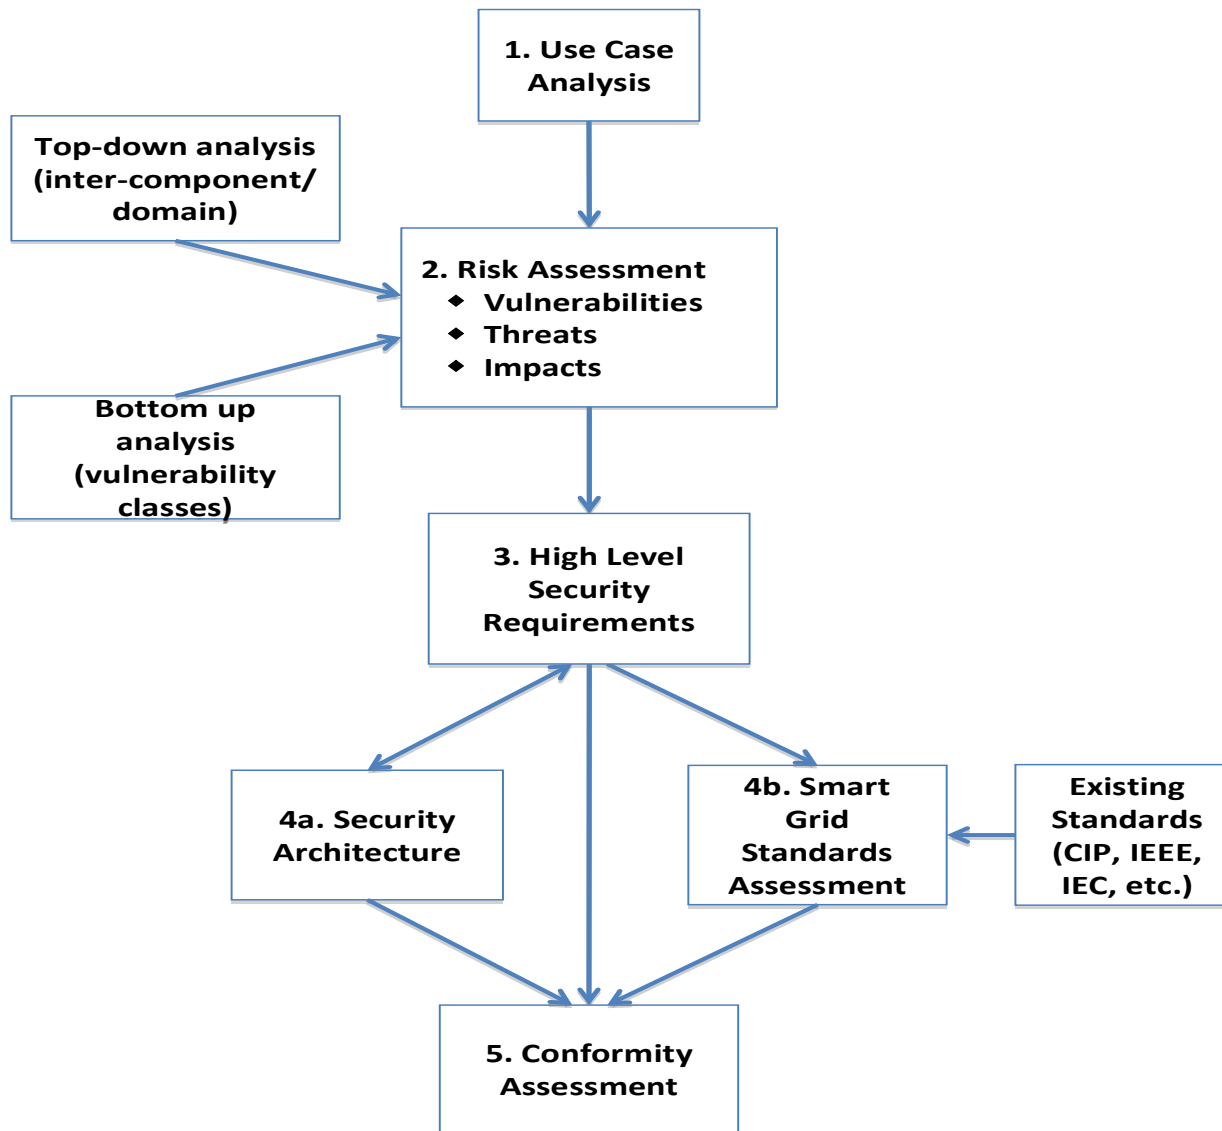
1. Use Case Analysis

Top-down analysis (inter-component/ domain)

2. Risk Assessment
- Vulnerabilities
- Threats
- Impacts

Bottom up analysis (vulnerability classes)

3. High Level Security Requirements

4a. Security Architecture

4b. Smart Grid Standards Assessment

Existing Standards (CIP, IEEE, IEC, etc.)

5. Conformity Assessment